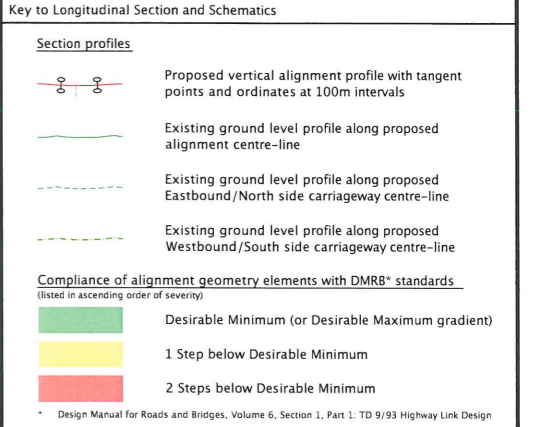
Key to Longitudinal Section and Schematics

Section profiles

Proposed vertical alignment profile with tangent points and ordinates at 100m intervals

Existing ground level profile along proposed alignment centre-line

Existing ground level profile along proposed Eastbound/North side carriageway centre-line

Existing ground level profile along proposed Westbound/South side carriageway centre-line

Compliance of alignment geometry elements with DMRB* standards
(listed in ascending order of severity)

Desirable Minimum (or Desirable Maximum gradient)

1 Step below Desirable Minimum

2 Steps below Desirable Minimum

* Design Manual for Roads and Bridges, Volume 6, Section 1, Part 1: TD 9/93 Highway Link Design